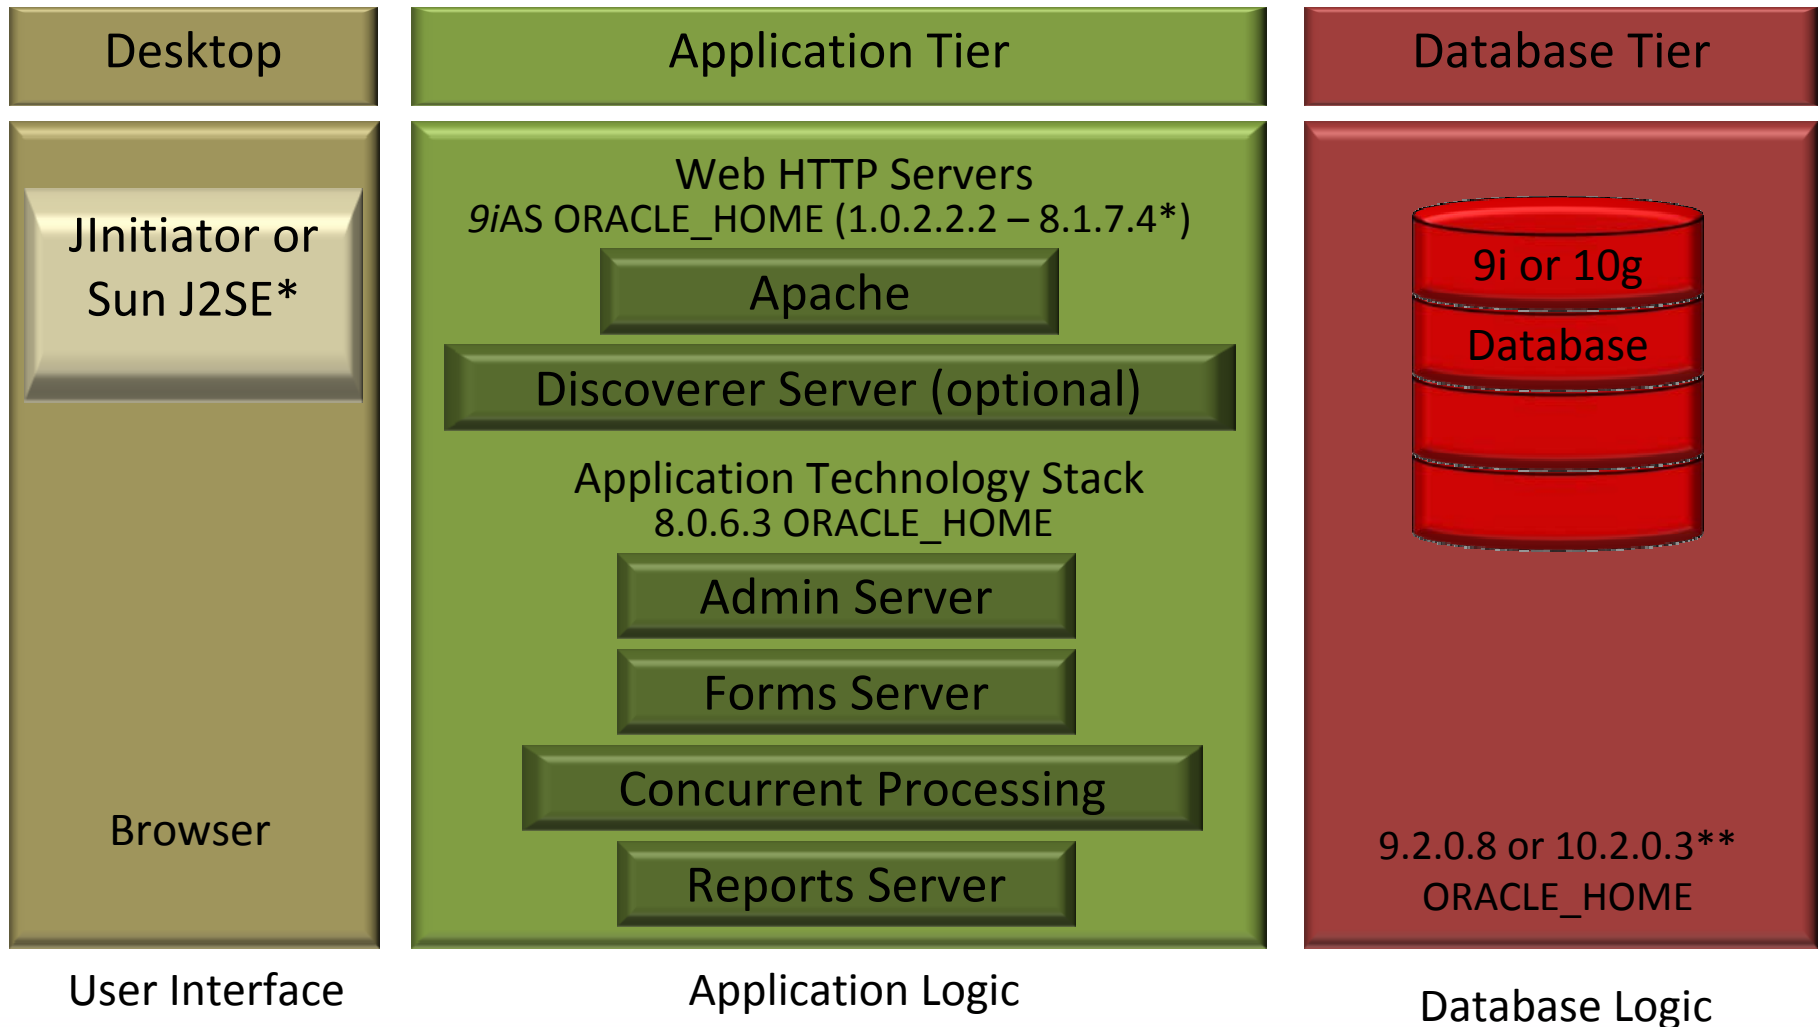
Desktop

JInitiator or Sun J2SE*

Browser

User Interface

Application Tier

Web HTTP Servers
9iAS ORACLE_HOME (1.0.2.2.2 – 8.1.7.4*)

Apache

Discoverer Server (optional)

Application Technology Stack
8.0.6.3 ORACLE_HOME

Admin Server

Forms Server

Concurrent Processing

Reports Server

Application Logic

Database Tier

9i or 10g
Database

9.2.0.8 or 10.2.0.3**
ORACLE_HOME

Database Logic